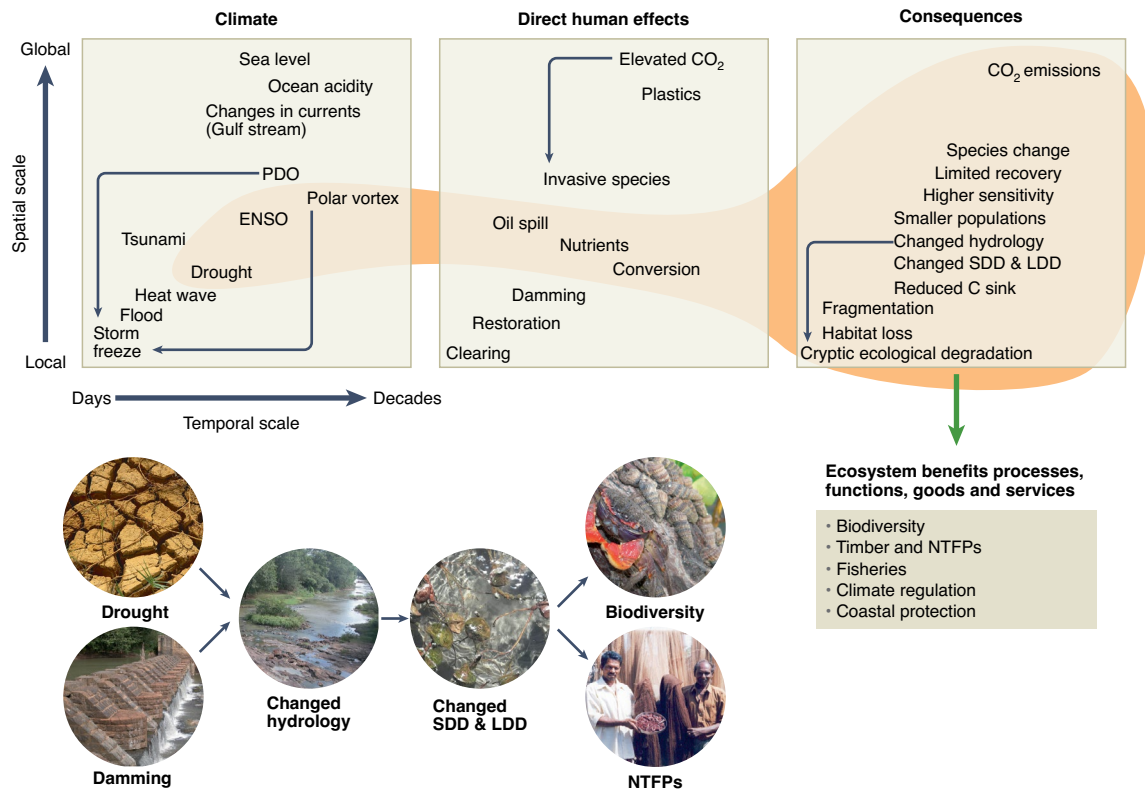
Climate

Direct human effects

Consequences

Global

Spatial scale

Local

Sea level
Ocean acidity
Changes in currents (Gulf stream)
PDO
Polar vortex
ENSO
Tsunami
Drought
Heat wave
Flood
Storm freeze

Elevated $CO_2$
Plastics
Invasive species
Oil spill
Nutrients
Conversion
Damming
Restoration
Clearing

$CO_2$ emissions
Species change
Limited recovery
Higher sensitivity
Smaller populations
Changed hydrology
Changed SDD & LDD
Reduced C sink
Fragmentation
Habitat loss
Cryptic ecological degradation

Days
Decades
Temporal scale

Ecosystem benefits processes, functions, goods and services

• Biodiversity
• Timber and NTFPs
• Fisheries
• Climate regulation
• Coastal protection

Drought
Damming
Changed hydrology
Changed SDD & LDD
Biodiversity
NTFPs